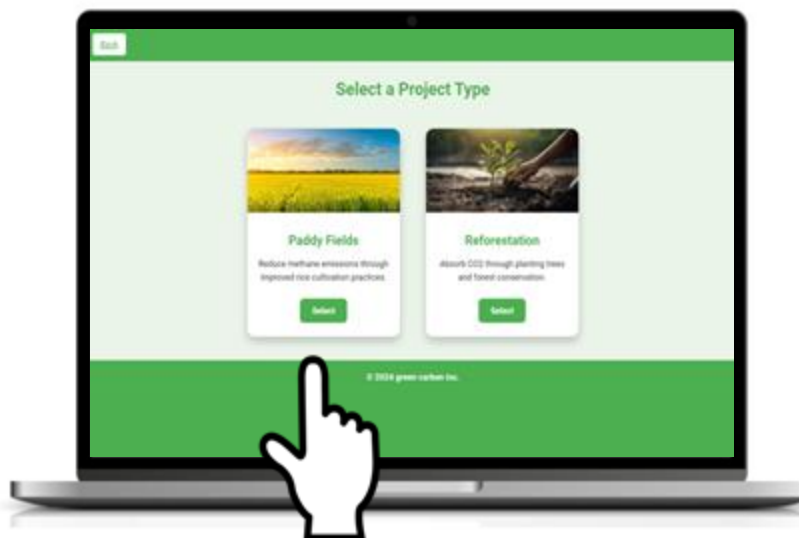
Back

Select a Project Type

Paddy Fields

Reduce methane emissions through improved rice cultivation practices.

Select

Reforestation

Absorb CO2 through planting trees and forest conservation.

Select

© 2024 green carbon Inc.